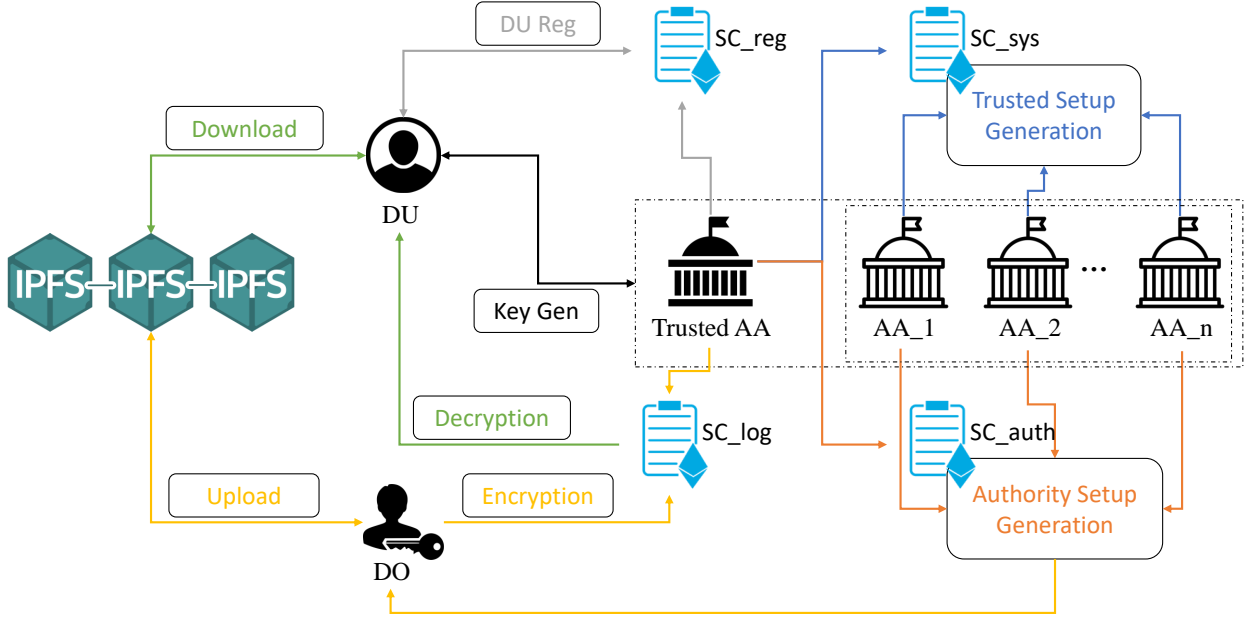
DU Reg

SC_reg

SC_sys

Trusted Setup Generation

Download

DU

IPFS IPFS IPFS

Key Gen

Trusted AA

AA_1

AA_2

...

AA_n

Decryption

SC_log

SC_auth

Upload

Encryption

Authority Setup Generation

DO